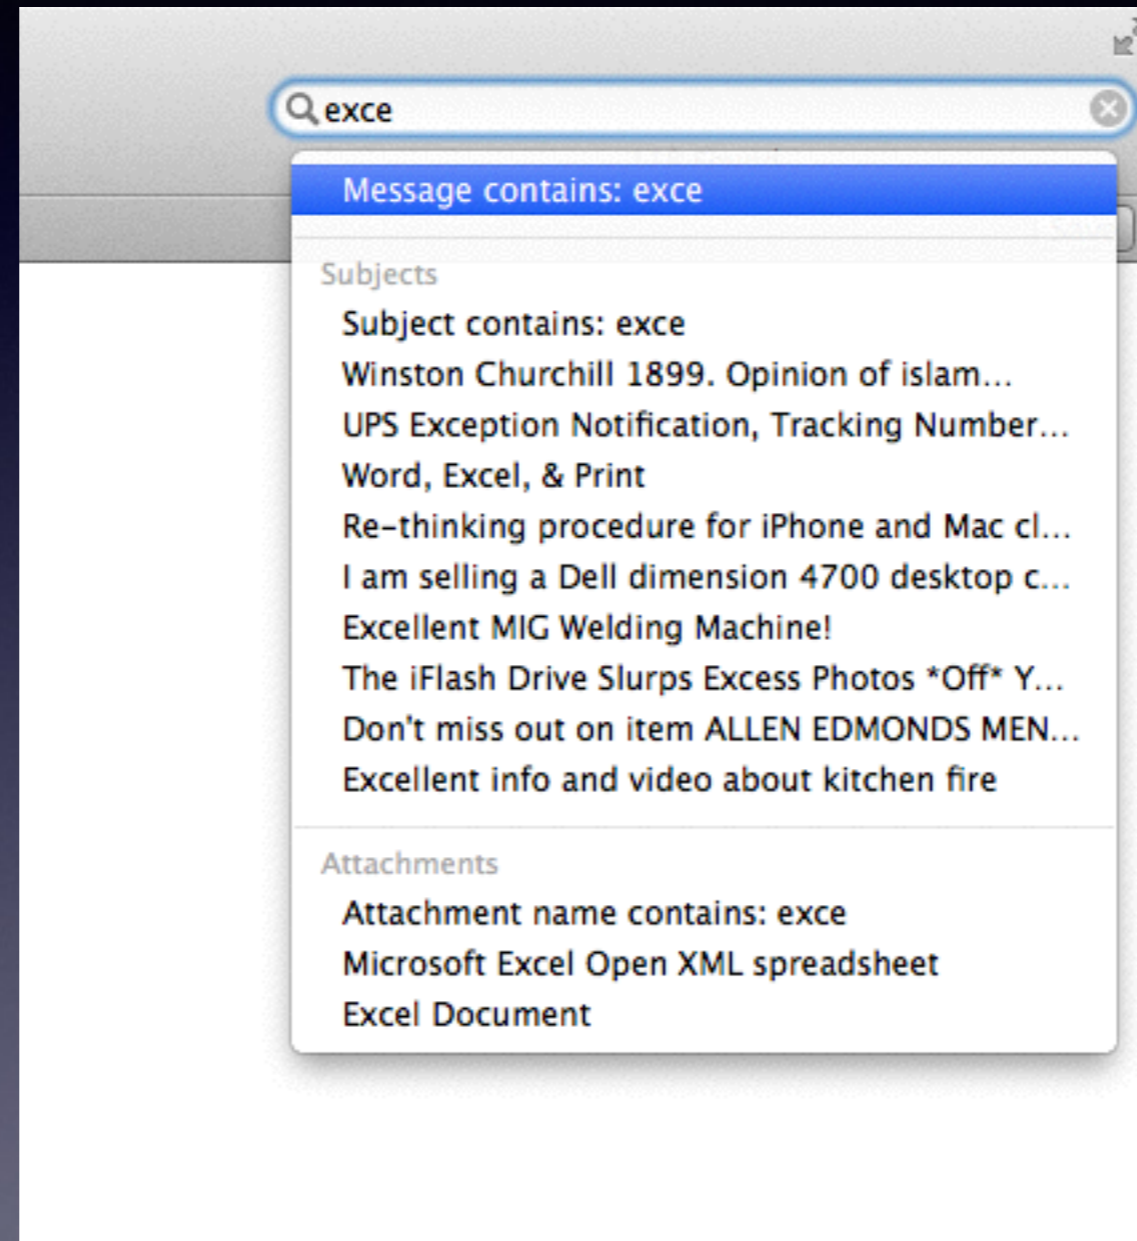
exce

Message contains: exce

Subjects
Subject contains: exce
Winston Churchill 1899. Opinion of islam...
UPS Exception Notification, Tracking Number...
Word, Excel, & Print
Re-thinking procedure for iPhone and Mac cl...
I am selling a Dell dimension 4700 desktop c...
Excellent MIG Welding Machine!
The iFlash Drive Slurps Excess Photos *Off* Y...
Don't miss out on item ALLEN EDMONDS MEN...
Excellent info and video about kitchen fire

Attachments
Attachment name contains: exce
Microsoft Excel Open XML spreadsheet
Excel Document